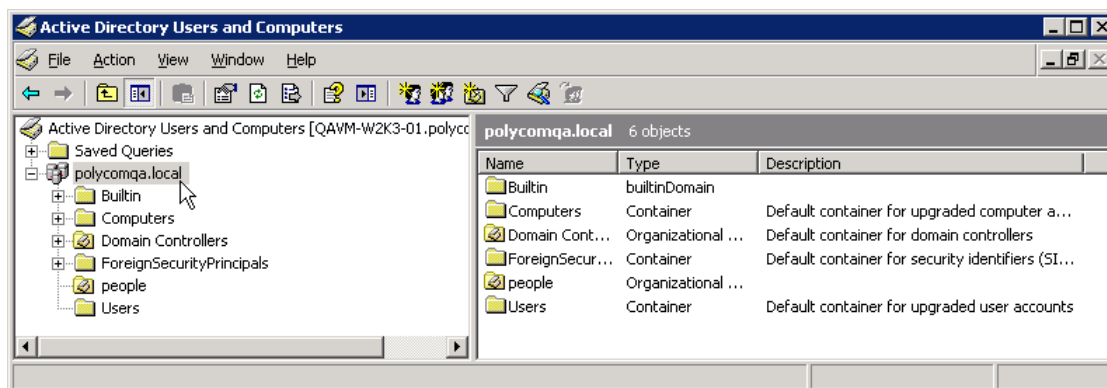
Active Directory Users and Computers

File Action View Window Help

Active Directory Users and Computers [QAVM-W2K3-01.polyco
Saved Queries
polycomqa.local
Builtin
Computers
Domain Controllers
ForeignSecurityPrincipals
people
Users

polycomqa.local 6 objects

| Name | Type | Description |
|---|---|---|
| Builtin | builtinDomain | |
| Computers | Container | Default container for upgraded computer a... |
| Domain Cont... | Organizational ... | Default container for domain controllers |
| ForeignSecur... | Container | Default container for security identifiers (SI... |
| people | Organizational ... | |
| Users | Container | Default container for upgraded user accounts |